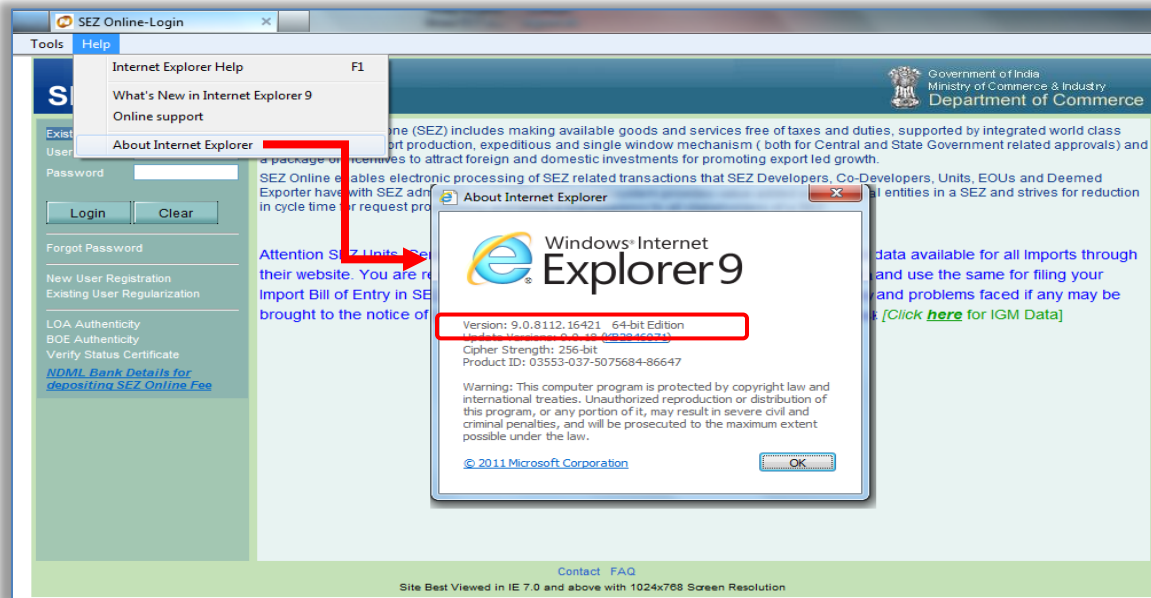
SEZ Online-Login

Tools Help

Internet Explorer Help F1

What's New in Internet Explorer 9

Online support

About Internet Explorer

SE

Government of India
Ministry of Commerce & Industry
Department of Commerce

Exist

User

Password

Login Clear

Forgot Password

New User Registration
Existing User Regularization

LOA Authenticity
BOE Authenticity
Verify Status Certificate
NDML Bank Details for depositing SEZ Online Fee

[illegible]one (SEZ) includes making available goods and services free of taxes and duties, supported by integrated world class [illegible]ort production, expeditious and single window mechanism ( both for Central and State Government related approvals) and a package of incentives to attract foreign and domestic investments for promoting export led growth.

SEZ Online enables electronic processing of SEZ related transactions that SEZ Developers, Co-Developers, Units, EOUs and Deemed Exporter have with SEZ adm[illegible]al entities in a SEZ and strives for reduction in cycle time for request pro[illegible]

Attention SEZ Units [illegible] data available for all Imports through their website. You are re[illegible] and use the same for filing your Import Bill of Entry in SE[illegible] and problems faced if any may be brought to the notice of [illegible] [Click here for IGM Data]

About Internet Explorer

Windows Internet Explorer 9

Version: 9.0.8112.16421 64-bit Edition
Update Versions: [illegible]
Cipher Strength: 256-bit
Product ID: 03553-037-5075684-86647

Warning: This computer program is protected by copyright law and international treaties. Unauthorized reproduction or distribution of this program, or any portion of it, may result in severe civil and criminal penalties, and will be prosecuted to the maximum extent possible under the law.

© 2011 Microsoft Corporation

OK

Contact FAQ

Site Best Viewed in IE 7.0 and above with 1024x768 Screen Resolution